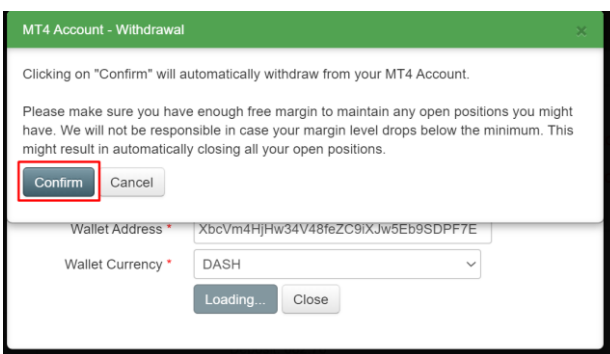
MT4 Account - Withdrawal

×

Clicking on "Confirm" will automatically withdraw from your MT4 Account.

Please make sure you have enough free margin to maintain any open positions you might have. We will not be responsible in case your margin level drops below the minimum. This might result in automatically closing all your open positions.

Confirm Cancel

Wallet Address * XbcVm4HjHw34V48feZC9iXJw5Eb9SDPF7E

Wallet Currency * DASH

Loading... Close